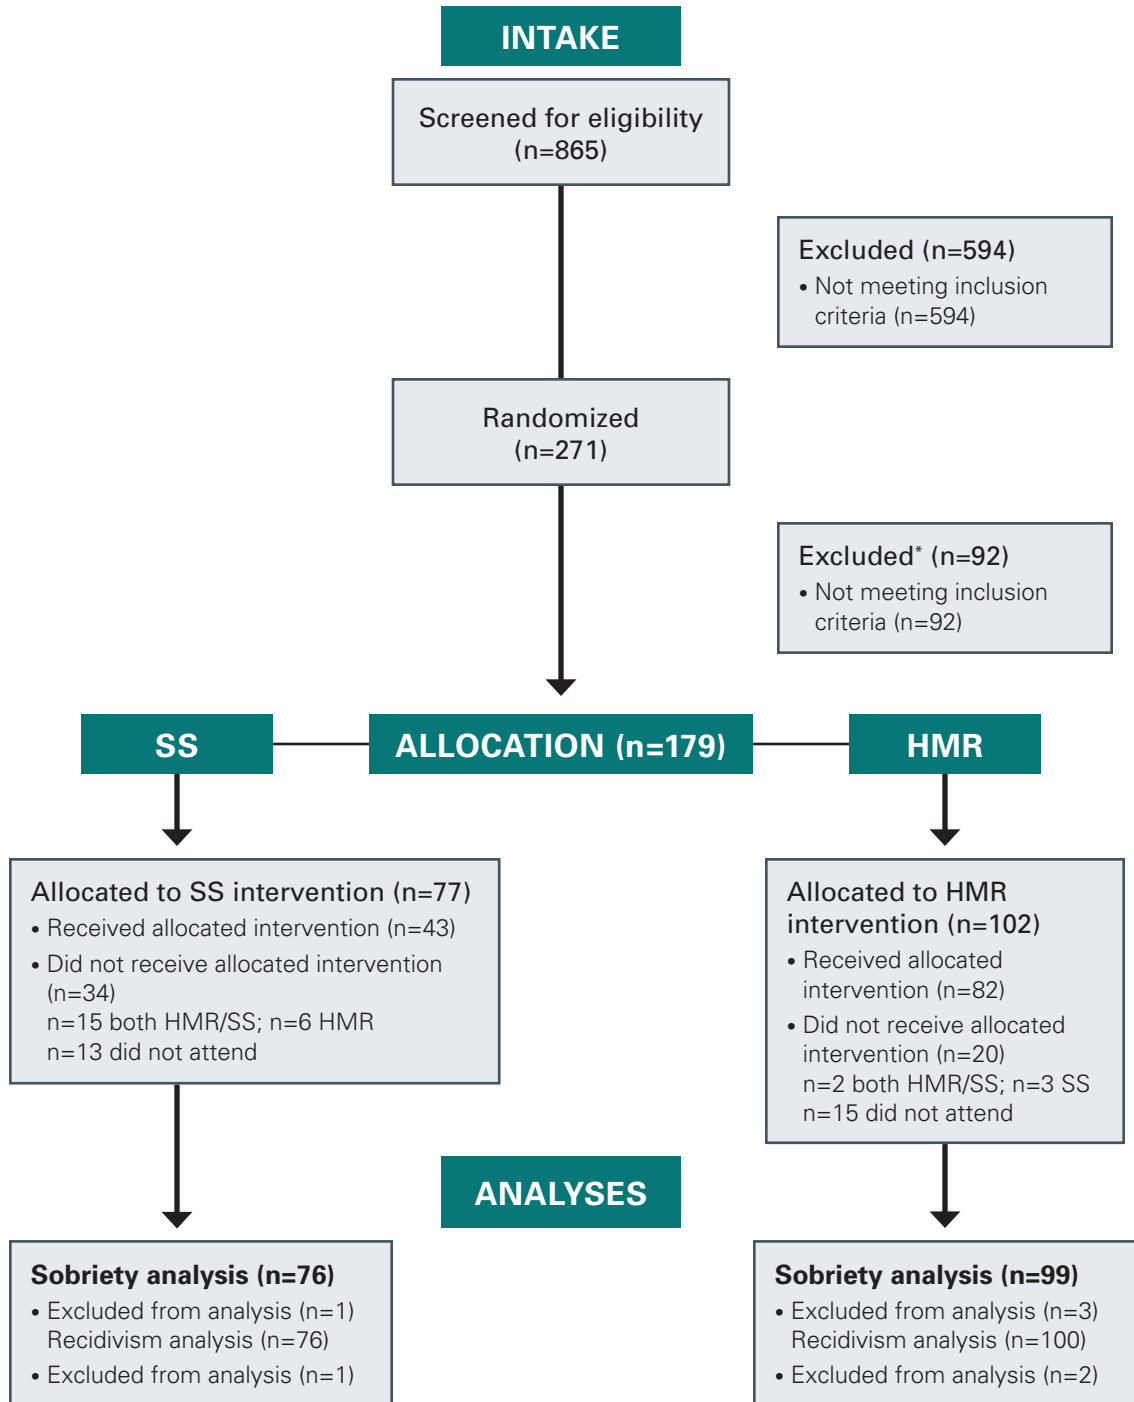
INTAKE

Screened for eligibility (n=865)

Excluded (n=594)
• Not meeting inclusion criteria (n=594)

Randomized (n=271)

Excluded* (n=92)
• Not meeting inclusion criteria (n=92)

SS

ALLOCATION (n=179)

HMR

Allocated to SS intervention (n=77)
• Received allocated intervention (n=43)
• Did not receive allocated intervention (n=34)
n=15 both HMR/SS; n=6 HMR
n=13 did not attend

Allocated to HMR intervention (n=102)
• Received allocated intervention (n=82)
• Did not receive allocated intervention (n=20)
n=2 both HMR/SS; n=3 SS
n=15 did not attend

ANALYSES

Sobriety analysis (n=76)
• Excluded from analysis (n=1)
Recidivism analysis (n=76)
• Excluded from analysis (n=1)

Sobriety analysis (n=99)
• Excluded from analysis (n=3)
Recidivism analysis (n=100)
• Excluded from analysis (n=2)